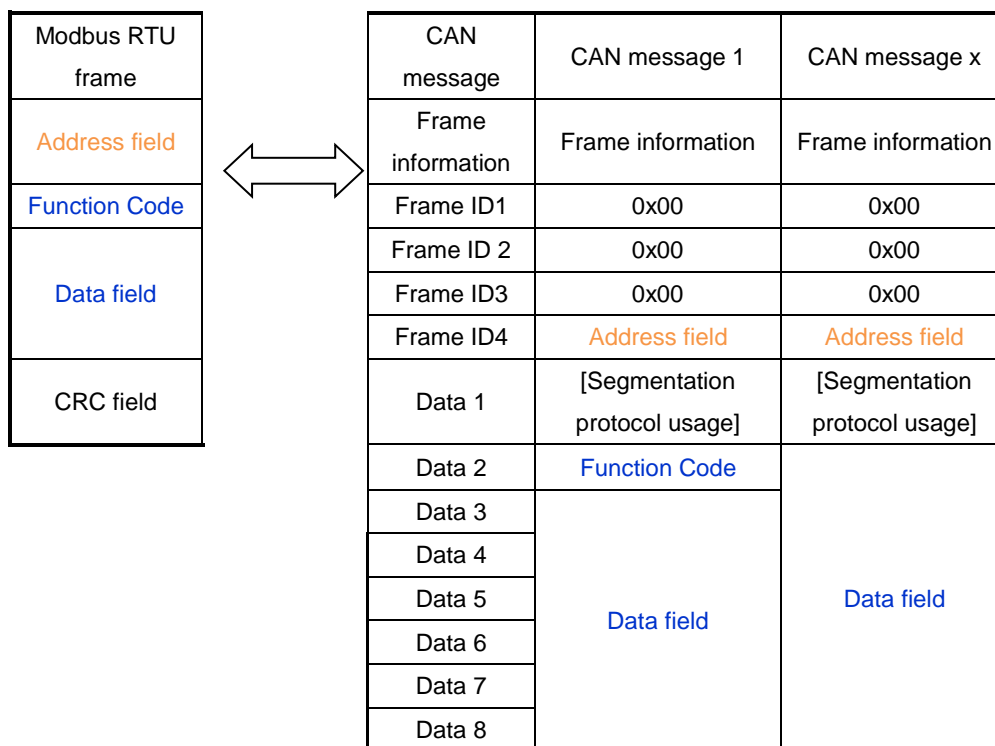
| Modbus RTU frame |
|---|
| Address field |
| Function Code |
| Data field |
| CRC field |

| CAN message | CAN message 1 | CAN message x |
|---|---|---|
| Frame information | Frame information | Frame information |
| Frame ID1 | 0x00 | 0x00 |
| Frame ID 2 | 0x00 | 0x00 |
| Frame ID3 | 0x00 | 0x00 |
| Frame ID4 | Address field | Address field |
| Data 1 | [Segmentation protocol usage] | [Segmentation protocol usage] |
| Data 2 | Function Code | Data field |
| Data 3 | Data field | |
| Data 4 | | |
| Data 5 | | |
| Data 6 | | |
| Data 7 | | |
| Data 8 | | |